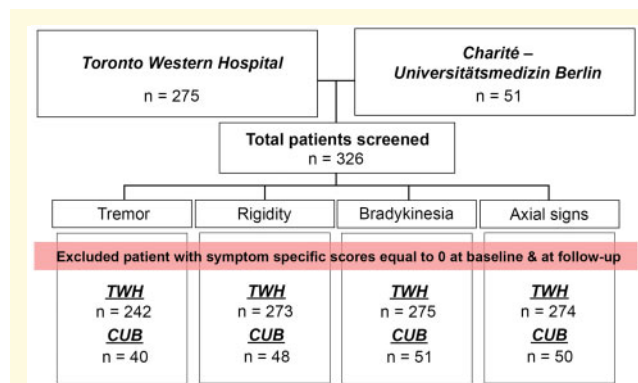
Toronto Western Hospital
n = 275

Charité – Universitätsmedizin Berlin
n = 51

Total patients screened
n = 326

Tremor

Rigidity

Bradykinesia

Axial signs

Excluded patient with symptom specific scores equal to 0 at baseline & at follow-up

TWH
n = 242
CUB
n = 40

TWH
n = 273
CUB
n = 48

TWH
n = 275
CUB
n = 51

TWH
n = 274
CUB
n = 50